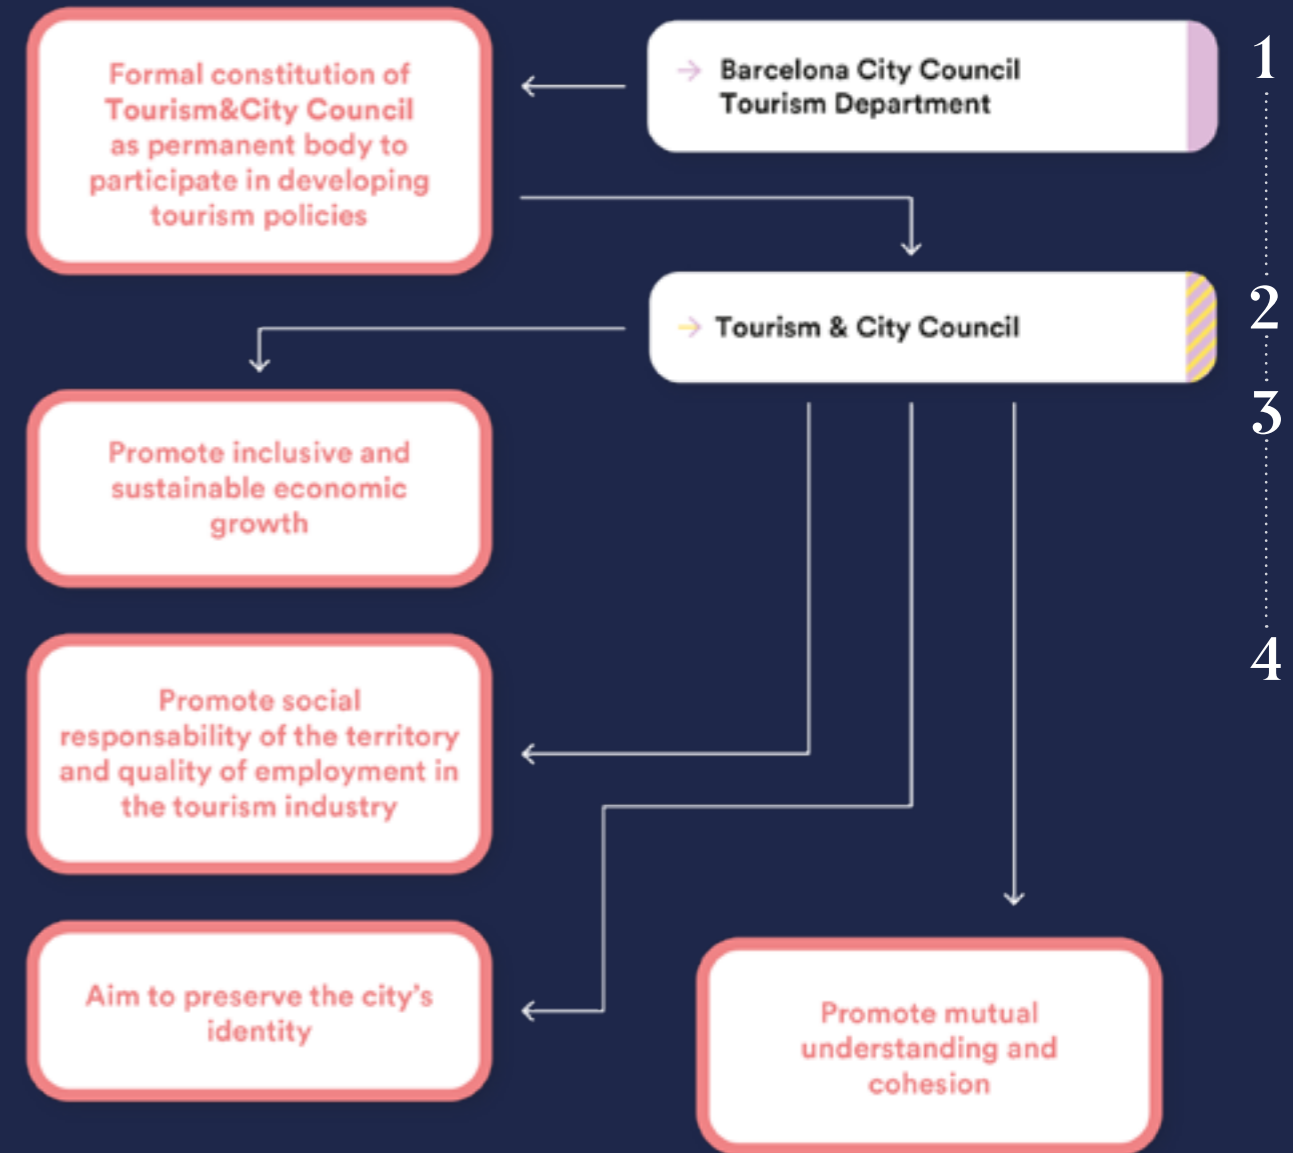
Barcelona City Council Tourism Department

1

Formal constitution of Tourism&City Council as permanent body to participate in developing tourism policies

Tourism & City Council

2

3

Promote inclusive and sustainable economic growth

4

Promote social responsability of the territory and quality of employment in the tourism industry

Aim to preserve the city's identity

Promote mutual understanding and cohesion